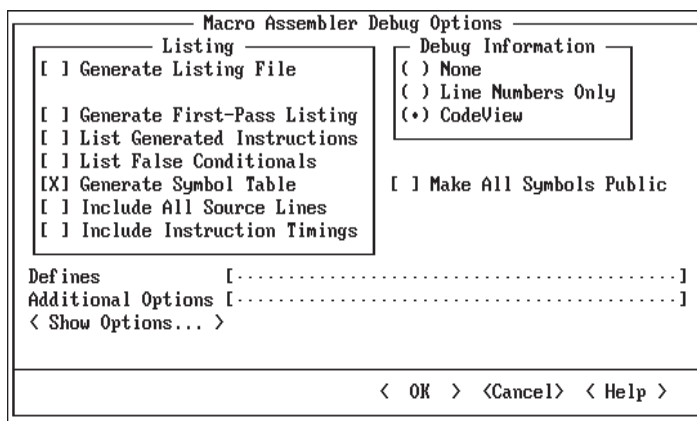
Macro Assembler Debug Options

Listing

[ ] Generate Listing File

[ ] Generate First-Pass Listing
[ ] List Generated Instructions
[ ] List False Conditionals
[X] Generate Symbol Table
[ ] Include All Source Lines
[ ] Include Instruction Timings

Debug Information

( ) None
( ) Line Numbers Only
(•) CodeView

[ ] Make All Symbols Public

Defines [·································]
Additional Options [·································]
< Show Options... >

< OK > <Cancel> < Help >